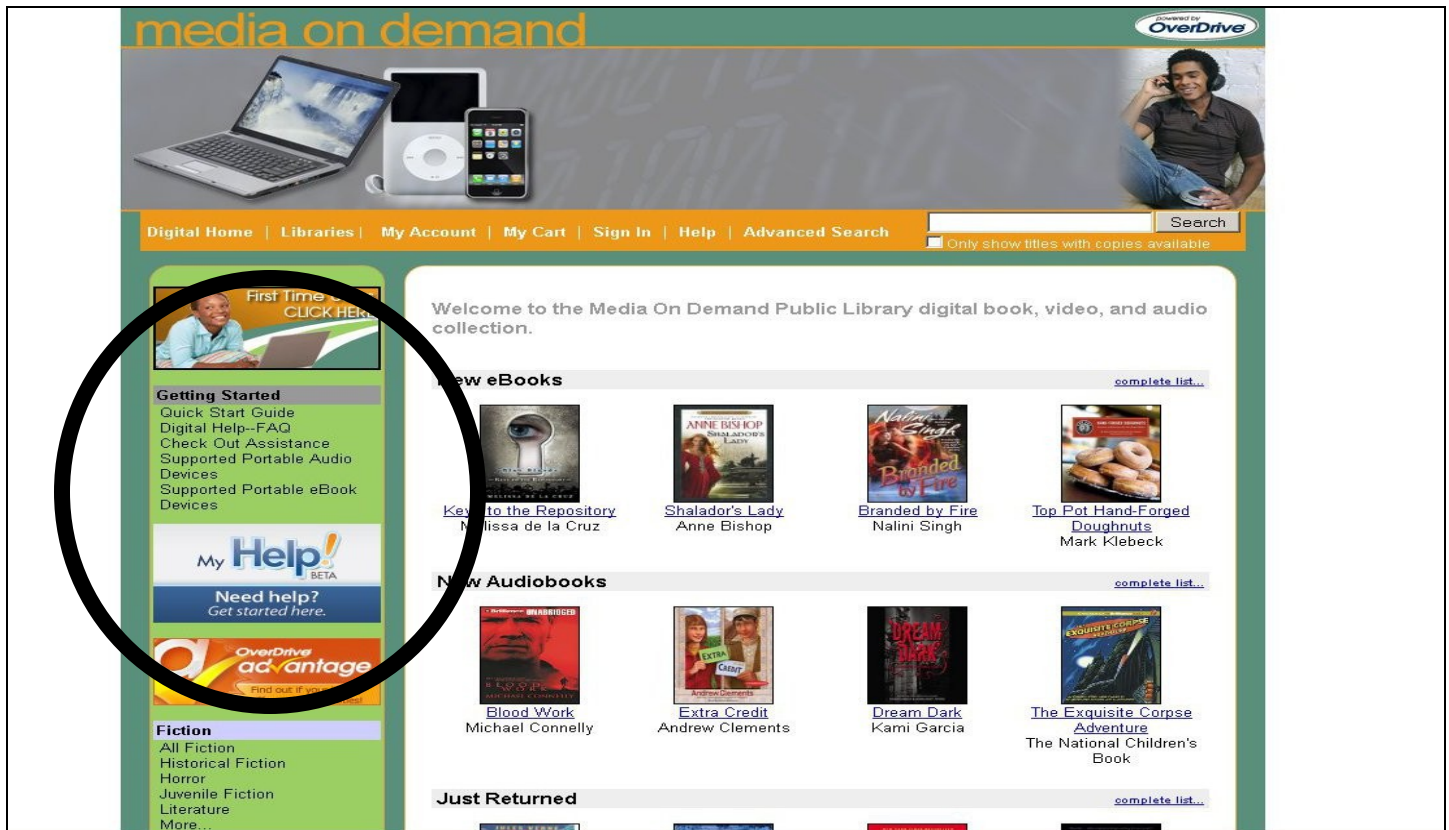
media on demand

powered by OverDrive

Digital Home | Libraries | My Account | My Cart | Sign In | Help | Advanced Search

Search

Only show titles with copies available

First Time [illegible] CLICK HER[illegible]

Getting Started
Quick Start Guide
Digital Help--FAQ
Check Out Assistance
Supported Portable Audio Devices
Supported Portable eBook Devices

My Help! BETA
Need help?
Get started here.

OverDrive advantage
Find out if yo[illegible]

Fiction
All Fiction
Historical Fiction
Horror
Juvenile Fiction
Literature
More...

Welcome to the Media On Demand Public Library digital book, video, and audio collection.

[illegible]ew eBooks
complete list...

Key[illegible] to the Repository
M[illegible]lissa de la Cruz

ANNE BISHOP SHALADOR'S LADY
Shalador's Lady
Anne Bishop

Nalini Singh Branded by Fire
Branded by Fire
Nalini Singh

Top Pot Hand-Forged Doughnuts
Mark Klebeck

N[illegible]w Audiobooks
complete list...

UNABRIDGED BLOOD WORK MICHAEL CONNELLY
Blood Work
Michael Connelly

EXTRA CREDIT Andrew Clements
Extra Credit
Andrew Clements

DREAM DARK
Dream Dark
Kami Garcia

EXQUISITE CORPSE
The Exquisite Corpse Adventure
The National Children's Book

Just Returned
complete list...